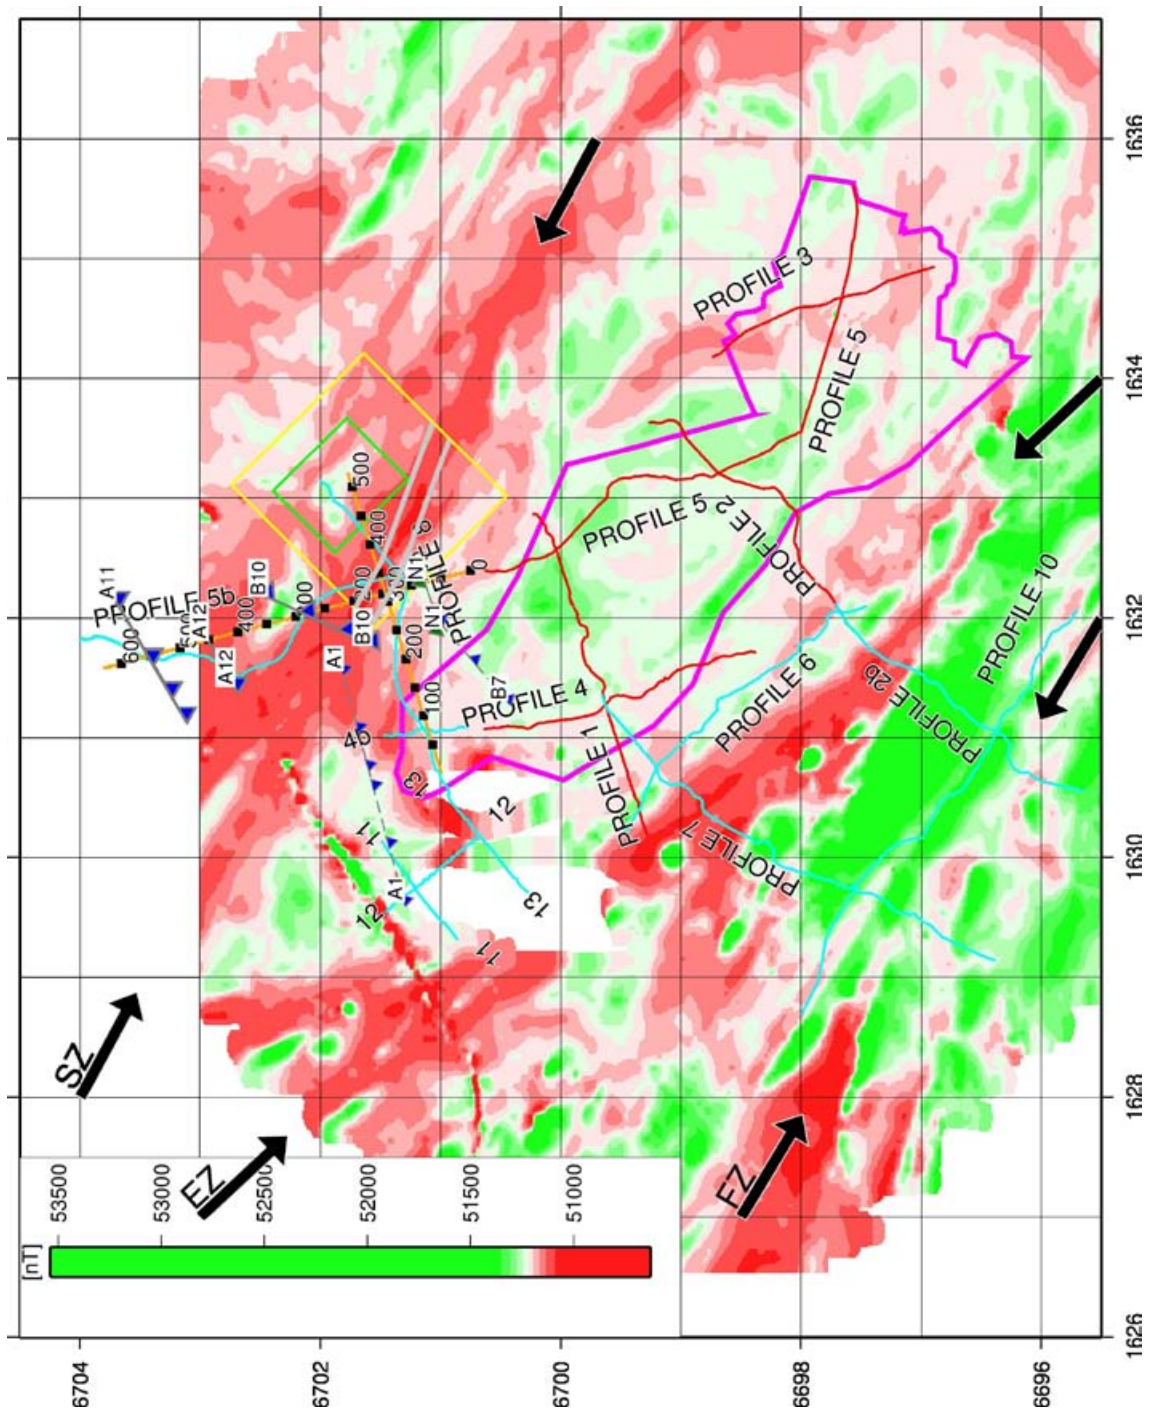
1636
1634
1632
1630
1628
1626
6704
6702
6700
6698
6696
PROFILE 3
PROFILE 5
PROFILE 5
PROFILE 2
PROFILE 10
PROFILE 2b
PROFILE 6
PROFILE 4
PROFILE 1
PROFILE 7
PROFILE 5b
PROFILE 8
A11
A12
A12
B10
B10
A1
N1
N1
B7
A1
500
400
300
200
100
0
500
400
300
200
100
45
13
12
11
12
13
11
SZ
EZ
EZ
[nT]
53500
53000
52500
52000
51500
51000